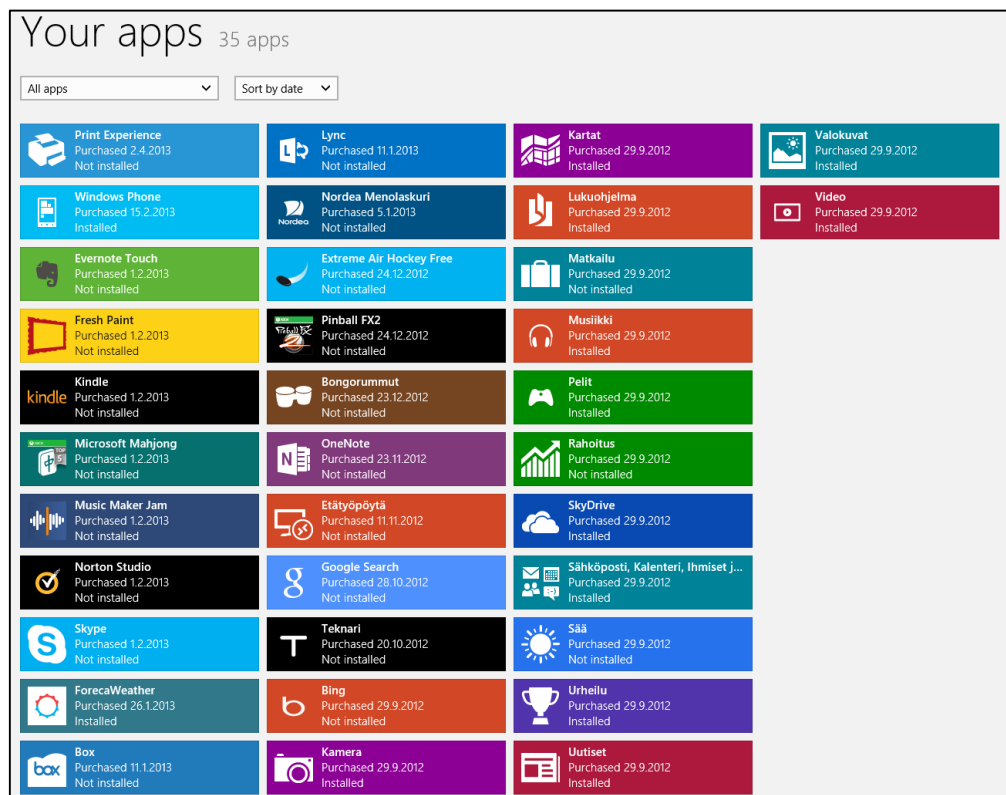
Your apps 35 apps

All apps

Sort by date

Print Experience
Purchased 2.4.2013
Not installed

Windows Phone
Purchased 15.2.2013
Installed

Evernote Touch
Purchased 1.2.2013
Not installed

Fresh Paint
Purchased 1.2.2013
Not installed

kindle
Kindle
Purchased 1.2.2013
Not installed

Microsoft Mahjong
Purchased 1.2.2013
Not installed

Music Maker Jam
Purchased 1.2.2013
Not installed

Norton Studio
Purchased 1.2.2013
Not installed

Skype
Purchased 1.2.2013
Not installed

ForecaWeather
Purchased 26.1.2013
Installed

box
Box
Purchased 11.1.2013
Not installed

Lync
Purchased 11.1.2013
Not installed

Nordea
Nordea Menolaskuri
Purchased 5.1.2013
Not installed

Extreme Air Hockey Free
Purchased 24.12.2012
Not installed

Pinball FX2
Purchased 24.12.2012
Not installed

Bongorummut
Purchased 23.12.2012
Not installed

OneNote
Purchased 23.11.2012
Not installed

Etätyöpöytä
Purchased 11.11.2012
Not installed

Google Search
Purchased 28.10.2012
Not installed

Teknari
Purchased 20.10.2012
Not installed

Bing
Purchased 29.9.2012
Not installed

Kamera
Purchased 29.9.2012
Installed

Kartat
Purchased 29.9.2012
Installed

Lukuohjelma
Purchased 29.9.2012
Installed

Matkailu
Purchased 29.9.2012
Not installed

Musiikki
Purchased 29.9.2012
Installed

Pelit
Purchased 29.9.2012
Installed

Rahoitus
Purchased 29.9.2012
Not installed

SkyDrive
Purchased 29.9.2012
Installed

Sähköposti, Kalenteri, Ihmiset j...
Purchased 29.9.2012
Installed

Sää
Purchased 29.9.2012
Not installed

Urheilu
Purchased 29.9.2012
Installed

Uutiset
Purchased 29.9.2012
Installed

Valokuvat
Purchased 29.9.2012
Installed

Video
Purchased 29.9.2012
Installed